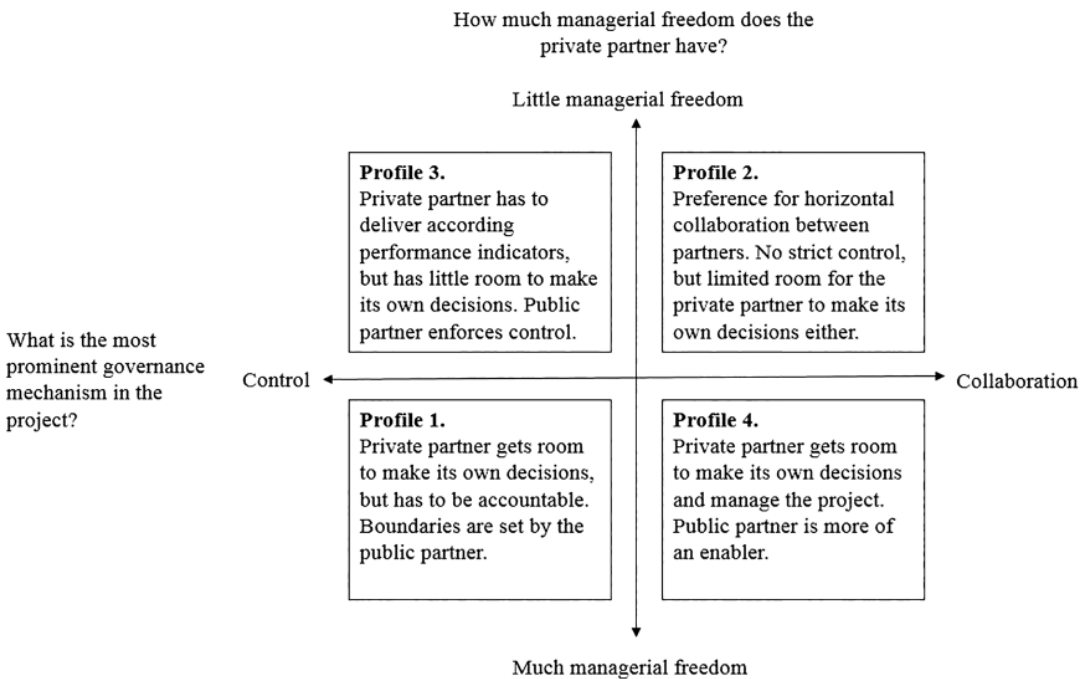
How much managerial freedom does the private partner have?

Little managerial freedom

**Profile 3.**
Private partner has to deliver according performance indicators, but has little room to make its own decisions. Public partner enforces control.

**Profile 2.**
Preference for horizontal collaboration between partners. No strict control, but limited room for the private partner to make its own decisions either.

What is the most prominent governance mechanism in the project?

Control

Collaboration

**Profile 1.**
Private partner gets room to make its own decisions, but has to be accountable. Boundaries are set by the public partner.

**Profile 4.**
Private partner gets room to make its own decisions and manage the project. Public partner is more of an enabler.

Much managerial freedom